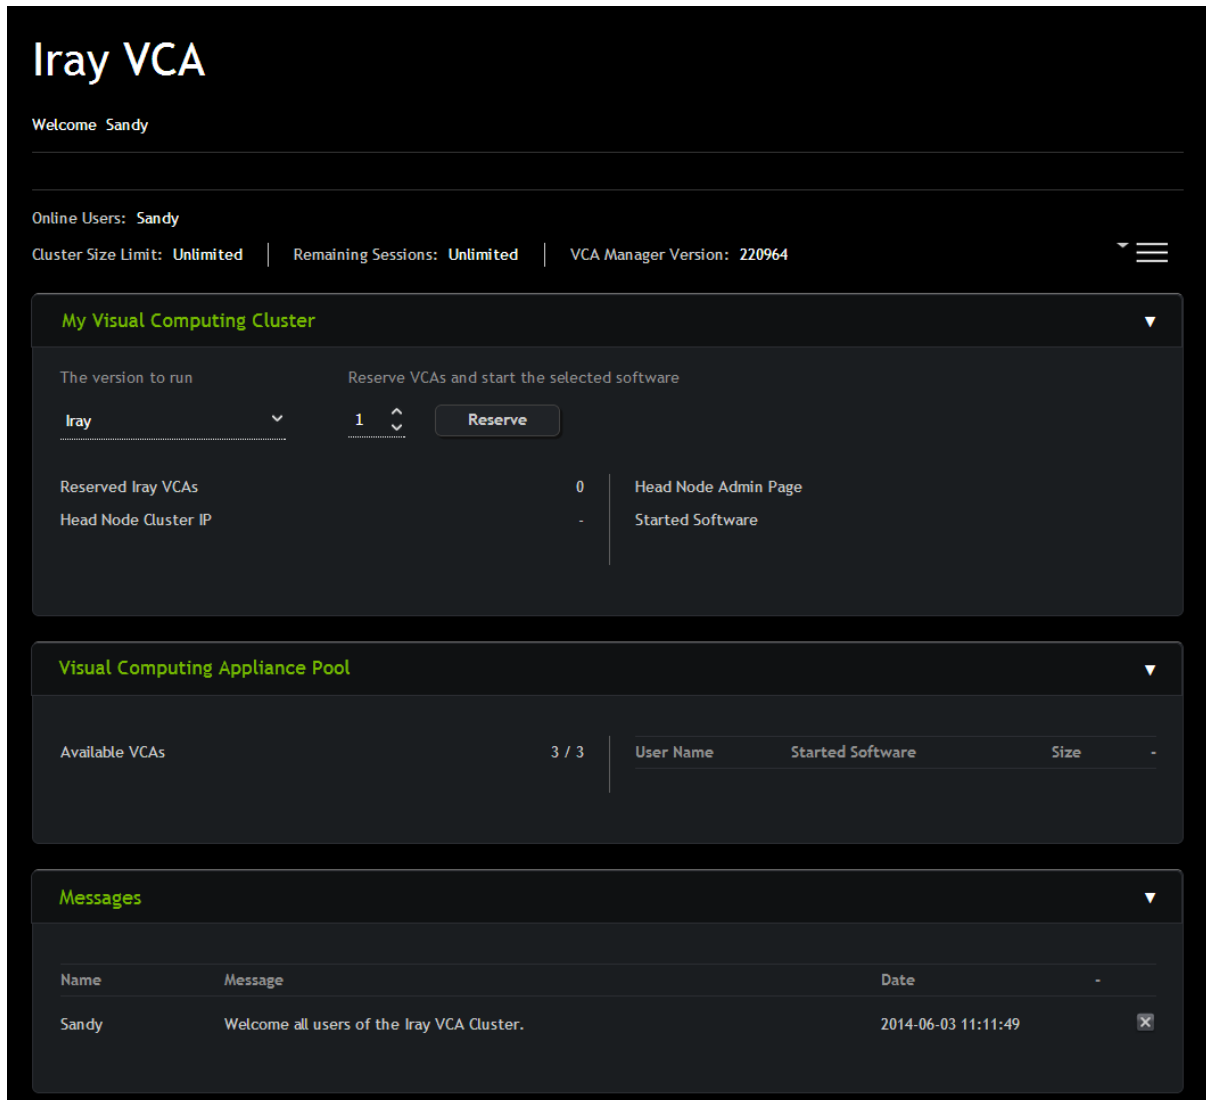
Iray VCA

Welcome Sandy

Online Users: Sandy

Cluster Size Limit: Unlimited | Remaining Sessions: Unlimited | VCA Manager Version: 220964

My Visual Computing Cluster

The version to run

Iray

Reserve VCAs and start the selected software

1

Reserve

Reserved Iray VCAs 0

Head Node Cluster IP -

Head Node Admin Page

Started Software

Visual Computing Appliance Pool

Available VCAs 3 / 3

| User Name | Started Software | Size | - |
|---|---|---|---|

Messages

| Name | Message | Date | - |
|---|---|---|---|
| Sandy | Welcome all users of the Iray VCA Cluster. | 2014-06-03 11:11:49 | |